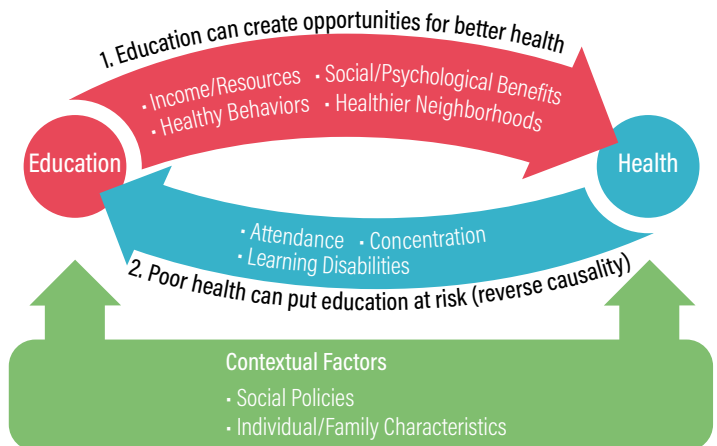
1. Education can create opportunities for better health

· Income/Resources · Social/Psychological Benefits
· Healthy Behaviors · Healthier Neighborhoods

Education

Health

· Attendance · Concentration
· Learning Disabilities

2. Poor health can put education at risk (reverse causality)

Contextual Factors
· Social Policies
· Individual/Family Characteristics